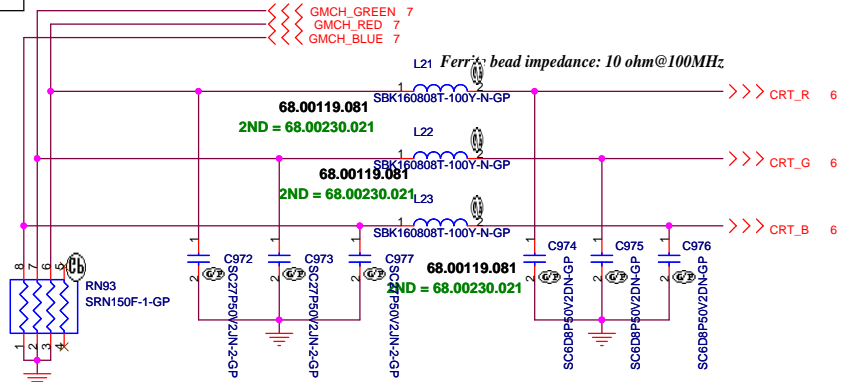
GMCH_GREEN 7
GMCH_RED 7
GMCH_BLUE 7

Ferrite bead impedance: 10 ohm@100MHz

L21
1 2
SBK160808T-100Y-N-GP
68.00119.081
2ND = 68.00230.021
CRT_R 6

L22
1 2
SBK160808T-100Y-N-GP
68.00119.081
2ND = 68.00230.021
CRT_G 6

L23
1 2
SBK160808T-100Y-N-GP
CRT_B 6

8 7 6 5
RN93
SRN150F-1-GP
1 2 3 4

C972
SC27P50V2JN-2-GP
C973
SC27P50V2JN-2-GP
C977
SC27P50V2JN-2-GP
68.00119.081
2ND = 68.00230.021
C974
SC6D8P50V2DN-GP
C975
SC6D8P50V2DN-GP
C976
SC6D8P50V2DN-GP